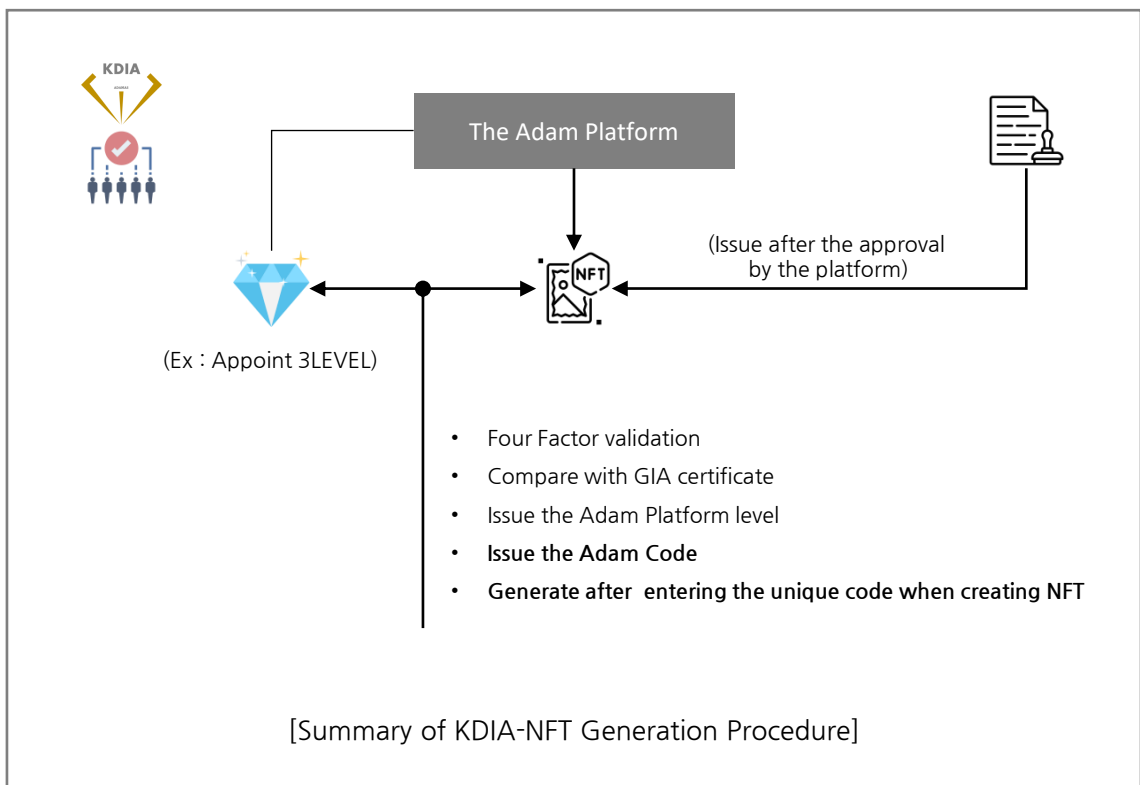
KDIA

The Adam Platform

NFT

(Issue after the approval by the platform)

(Ex : Appoint 3LEVEL)

- Four Factor validation
- Compare with GIA certificate
- Issue the Adam Platform level
- **Issue the Adam Code**
- **Generate after entering the unique code when creating NFT**

[Summary of KDIA-NFT Generation Procedure]